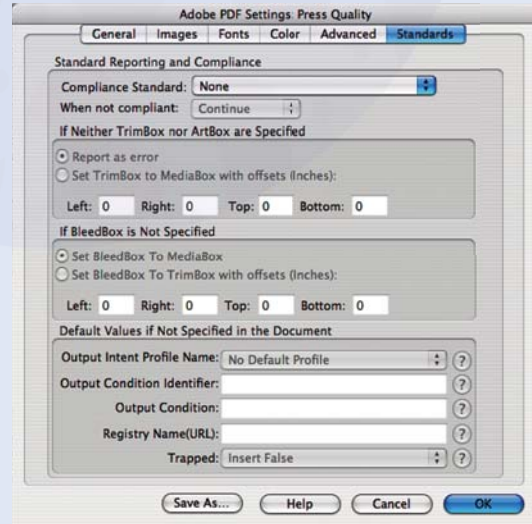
Adobe PDF Settings: Press Quality

General | Images | Fonts | Color | Advanced | Standards

Standard Reporting and Compliance

Compliance Standard: None

When not compliant: Continue

If Neither TrimBox nor ArtBox are Specified

Report as error

Set TrimBox to MediaBox with offsets (Inches):

Left: 0 Right: 0 Top: 0 Bottom: 0

If BleedBox is Not Specified

Set BleedBox To MediaBox

Set BleedBox To TrimBox with offsets (Inches):

Left: 0 Right: 0 Top: 0 Bottom: 0

Default Values if Not Specified in the Document

Output Intent Profile Name: No Default Profile ?

Output Condition Identifier: ?

Output Condition: ?

Registry Name(URL): ?

Trapped: Insert False ?

Save As... Help Cancel OK